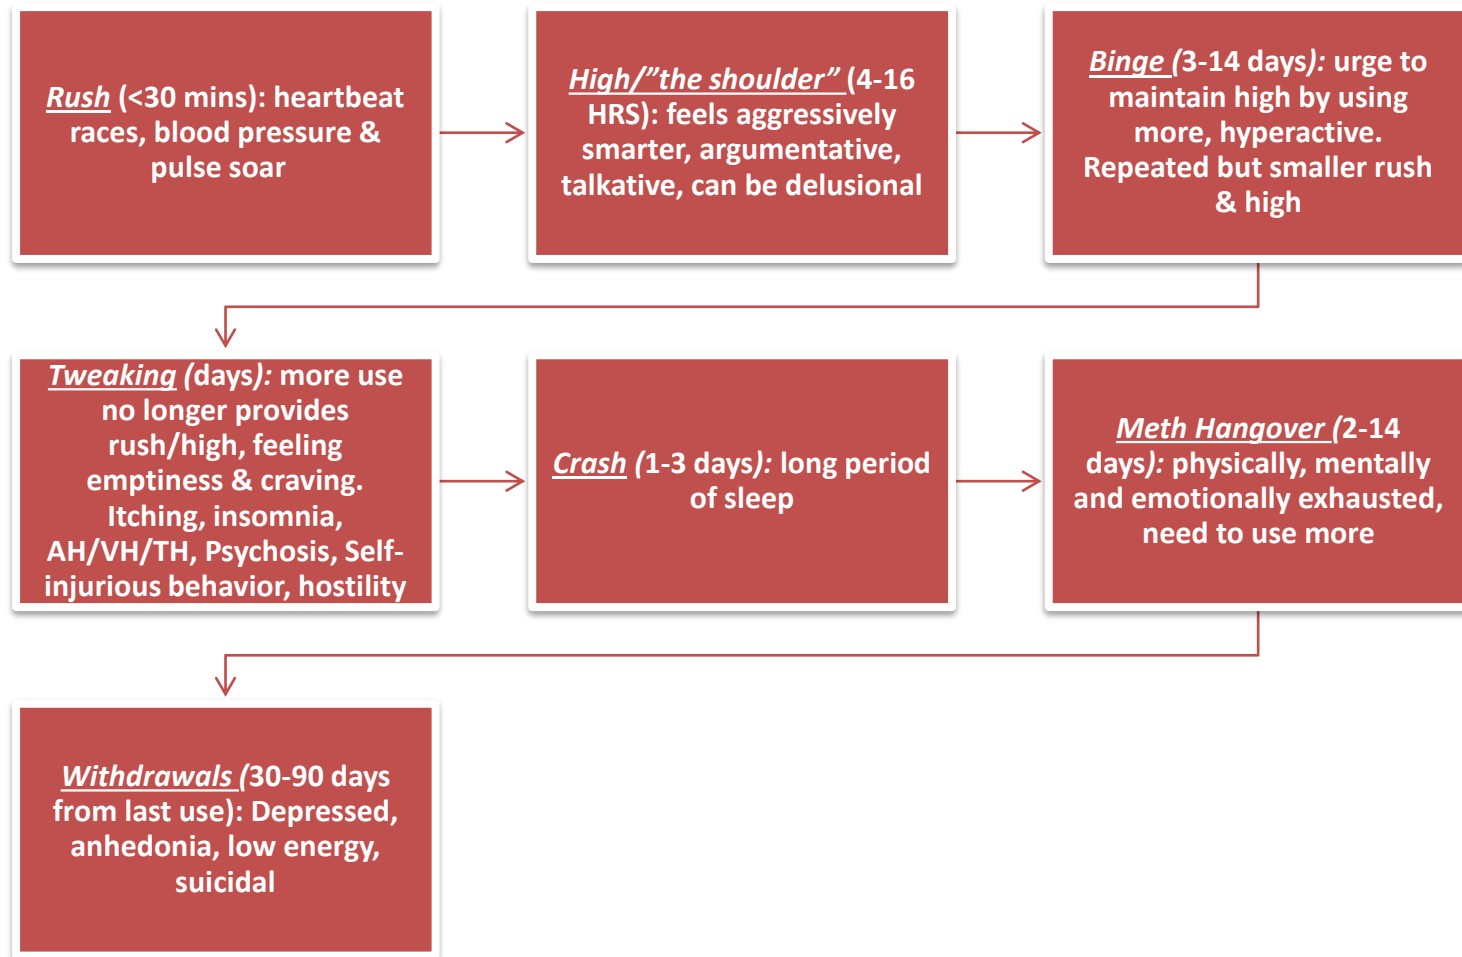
Rush (<30 mins): heartbeat races, blood pressure & pulse soar

High/"the shoulder" (4-16 HRS): feels aggressively smarter, argumentative, talkative, can be delusional

Binge (3-14 days): urge to maintain high by using more, hyperactive. Repeated but smaller rush & high

Tweaking (days): more use no longer provides rush/high, feeling emptiness & craving. Itching, insomnia, AH/VH/TH, Psychosis, Self-injurious behavior, hostility

Crash (1-3 days): long period of sleep

Meth Hangover (2-14 days): physically, mentally and emotionally exhausted, need to use more

Withdrawals (30-90 days from last use): Depressed, anhedonia, low energy, suicidal